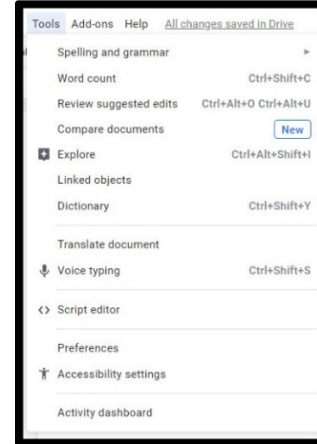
Tools Add-ons Help All changes saved in Drive

Spelling and grammar ▸
Word count Ctrl+Shift+C
Review suggested edits Ctrl+Alt+O Ctrl+Alt+U
Compare documents New
Explore Ctrl+Alt+Shift+I
Linked objects
Dictionary Ctrl+Shift+Y

Translate document
Voice typing Ctrl+Shift+S

<> Script editor

Preferences
Accessibility settings

Activity dashboard